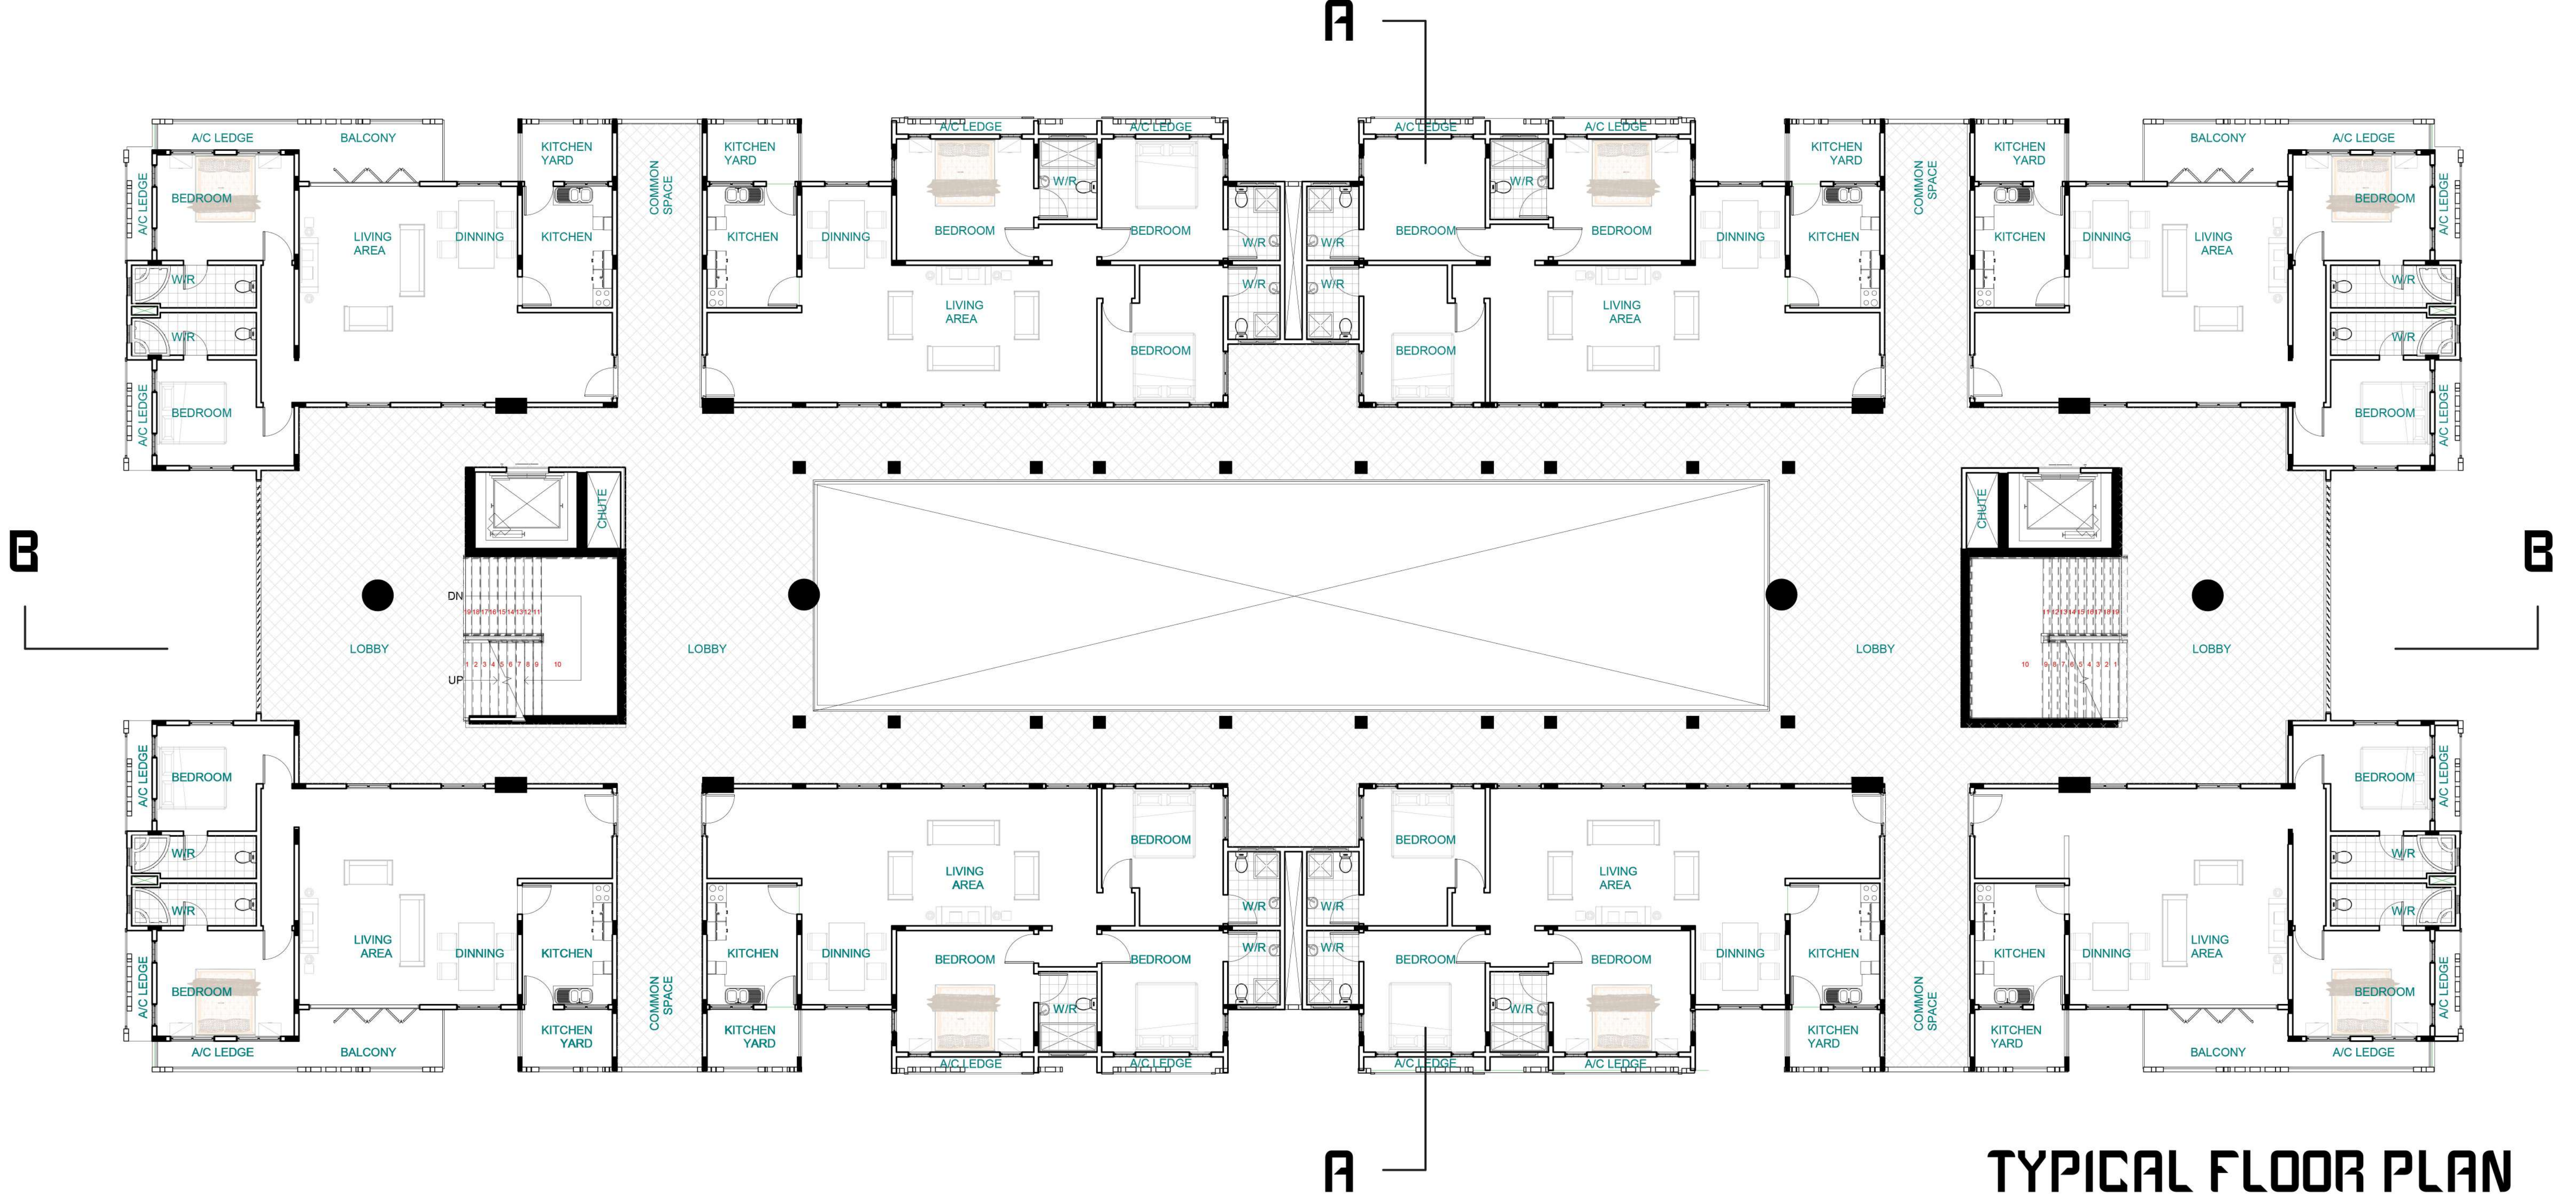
A

A/C LEDGE
BALCONY
KITCHEN YARD
KITCHEN YARD
A/C LEDGE
A/C LEDGE
A/C LEDGE
A/C LEDGE
KITCHEN YARD
KITCHEN YARD
BALCONY
A/C LEDGE

A/C LEDGE
BEDROOM
LIVING AREA
DINNING
KITCHEN
COMMON SPACE
KITCHEN
DINNING
BEDROOM
W/R
BEDROOM
W/R
W/R
BEDROOM
W/R
BEDROOM
DINNING
KITCHEN
COMMON SPACE
KITCHEN
DINNING
LIVING AREA
BEDROOM
A/C LEDGE

W/R
W/R
LIVING AREA
W/R
W/R
BEDROOM
BEDROOM
LIVING AREA
W/R
W/R

A/C LEDGE
BEDROOM
BEDROOM
A/C LEDGE

B
CHUTE
DN
UP
LOBBY
LOBBY
LOBBY
CHUTE
LOBBY
B

A/C LEDGE
BEDROOM
BEDROOM
BEDROOM
BEDROOM
A/C LEDGE

W/R
W/R
LIVING AREA
W/R
W/R
LIVING AREA
W/R
W/R

A/C LEDGE
LIVING AREA
DINNING
KITCHEN
KITCHEN
DINNING
BEDROOM
BEDROOM
BEDROOM
BEDROOM
DINNING
KITCHEN
KITCHEN
DINNING
LIVING AREA
A/C LEDGE

BEDROOM
COMMON SPACE
W/R
W/R
COMMON SPACE
BEDROOM

KITCHEN YARD
KITCHEN YARD
KITCHEN YARD
KITCHEN YARD

A/C LEDGE
BALCONY
A/C LEDGE
A/C LEDGE
A/C LEDGE
A/C LEDGE
BALCONY
A/C LEDGE

A

TYPICAL FLOOR PLAN